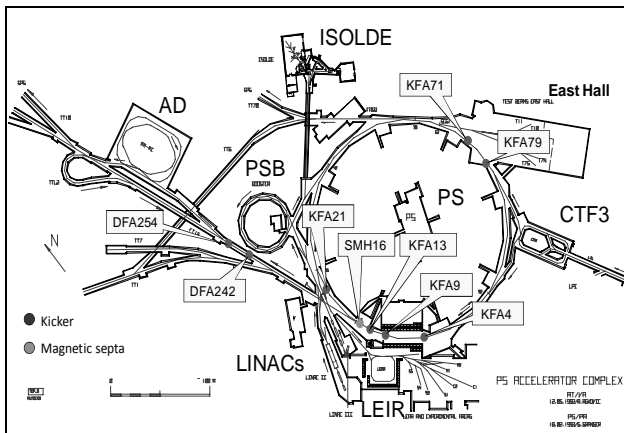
ISOLDE

KFA71

East Hall

AD

KFA79

PSB

PS

CTF3

DFA254

KFA21

N

SMH16

KFA13

DFA242

KFA9

KFA4

Kicker

Magnetic septa

LINACs

LEIR

PS ACCELERATOR COMPLEX

TEST BEAMS EAST HALL

ISOLDE

LINAC II

LINAC III

LEAR AND EXPERIMENTAL AREAS

PS/PA